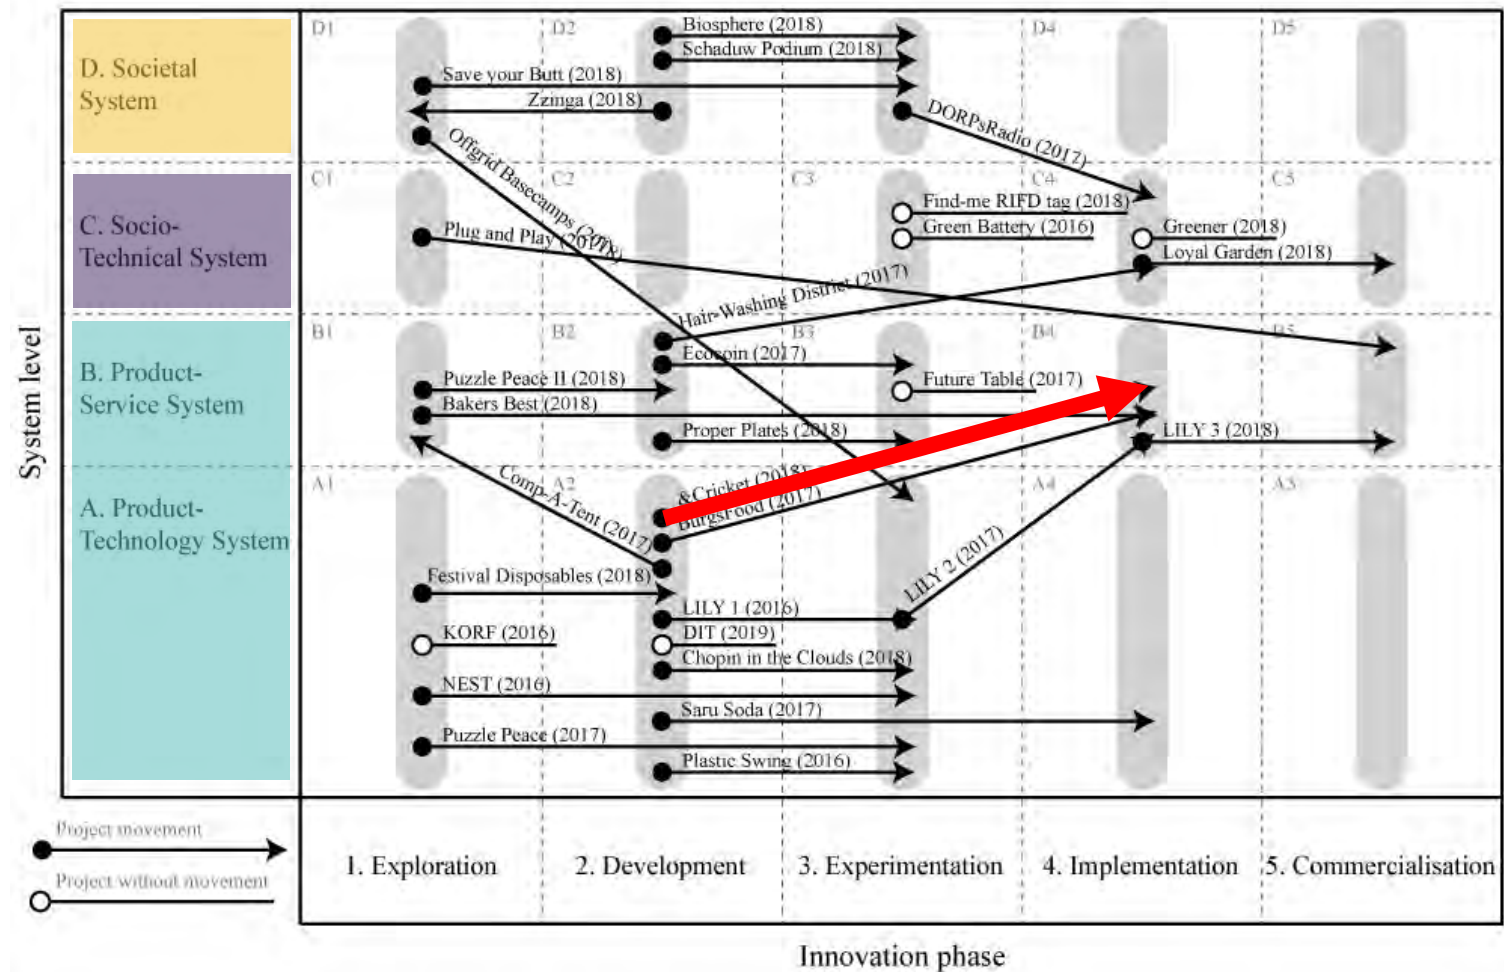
System level

D. Societal System

C. Socio-Technical System

B. Product-Service System

A. Product-Technology System

D1 D2 D4 D5

C1 C2 C3 C4 C5

B1 B2 B3 B4 B5

A1 A2 A4 A5

Biosphere (2018)
Schaduw Podium (2018)
Save your Butt (2018)
Zzinga (2018)
DORPsRadio (2017)
Offgrid Basecamps (2018)
Find-me RIFD tag (2018)
Green Battery (2016)
Greener (2018)
Loyal Garden (2018)
Plug and Play (2018)
Hair-Washing District (2017)
Ecocoin (2017)
Puzzle Peace II (2018)
Future Table (2017)
Bakers Best (2018)
Proper Plates (2018)
LILY 3 (2018)
Comp-A-Tent (2017)
&Cricket (2018)
BugsFood (2017)
Festival Disposables (2018)
LILY 2 (2017)
LILY 1 (2016)
KORF (2016)
DIT (2019)
Chopin in the Clouds (2018)
NEST (2016)
Saru Soda (2017)
Puzzle Peace (2017)
Plastic Swing (2016)

Project movement
Project without movement

1. Exploration
2. Development
3. Experimentation
4. Implementation
5. Commercialisation

Innovation phase